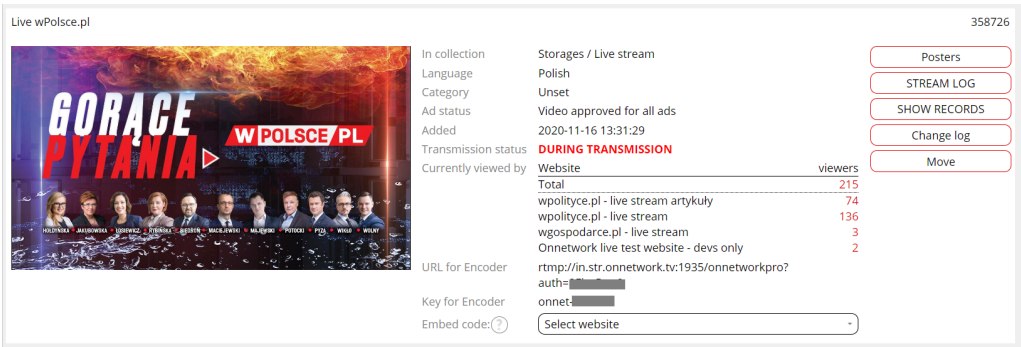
Live wPolsce.pl

358726

GORĄCE PYTANIA

WPOLSCE.PL

HOŁDYŃSKA JAKUBOWSKA ŁOSIEWICZ RYBIŃSKA BIEDROŃ MACIEJEWSKI MAJEWSKI POTOCKI PYZA WIKŁO WOLNY

In collection: Storages / Live stream
Language: Polish
Category: Unset
Ad status: Video approved for all ads
Added: 2020-11-16 13:31:29
Transmission status: DURING TRANSMISSION
Currently viewed by:

| Website | viewers |
|---|---|
| Total | 215 |
| wpolityce.pl - live stream artykuły | 74 |
| wpolityce.pl - live stream | 136 |
| wgospodarce.pl - live stream | 3 |
| Onnetwork live test website - devs only | 2 |

URL for Encoder: rtmp://in.str.onnetwork.tv:1935/onnetworkpro?auth=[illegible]
Key for Encoder: onnet-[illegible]
Embed code: ?
Select website

Posters
STREAM LOG
SHOW RECORDS
Change log
Move